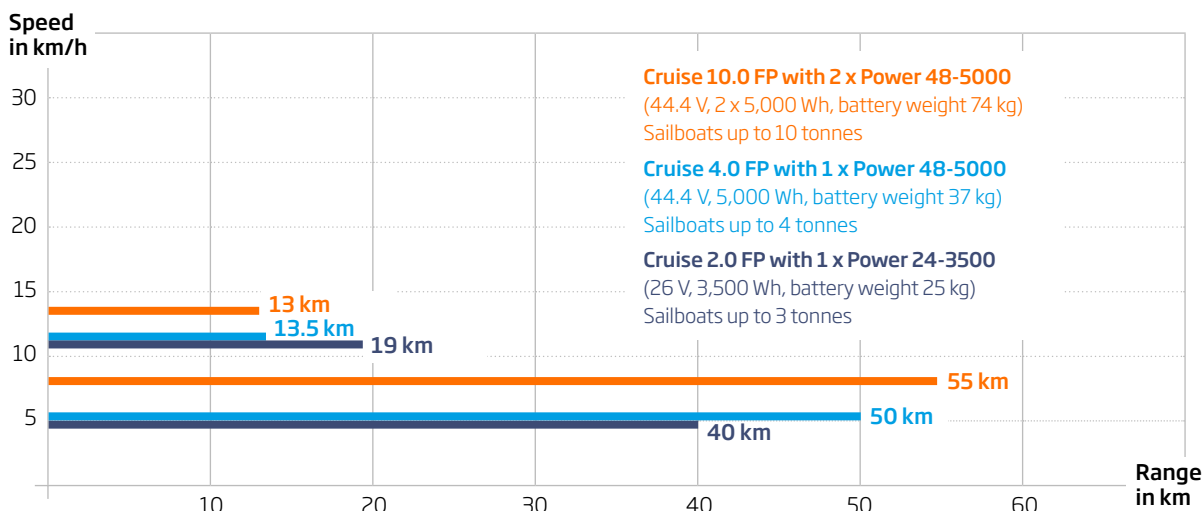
Speed in km/h

Cruise 10.0 FP with 2 x Power 48-5000
(44.4 V, 2 x 5,000 Wh, battery weight 74 kg)
Sailboats up to 10 tonnes

Cruise 4.0 FP with 1 x Power 48-5000
(44.4 V, 5,000 Wh, battery weight 37 kg)
Sailboats up to 4 tonnes

Cruise 2.0 FP with 1 x Power 24-3500
(26 V, 3,500 Wh, battery weight 25 kg)
Sailboats up to 3 tonnes

30
25
20
15
10
5

13 km
13.5 km
19 km
55 km
50 km
40 km

10
20
30
40
50
60

Range in km